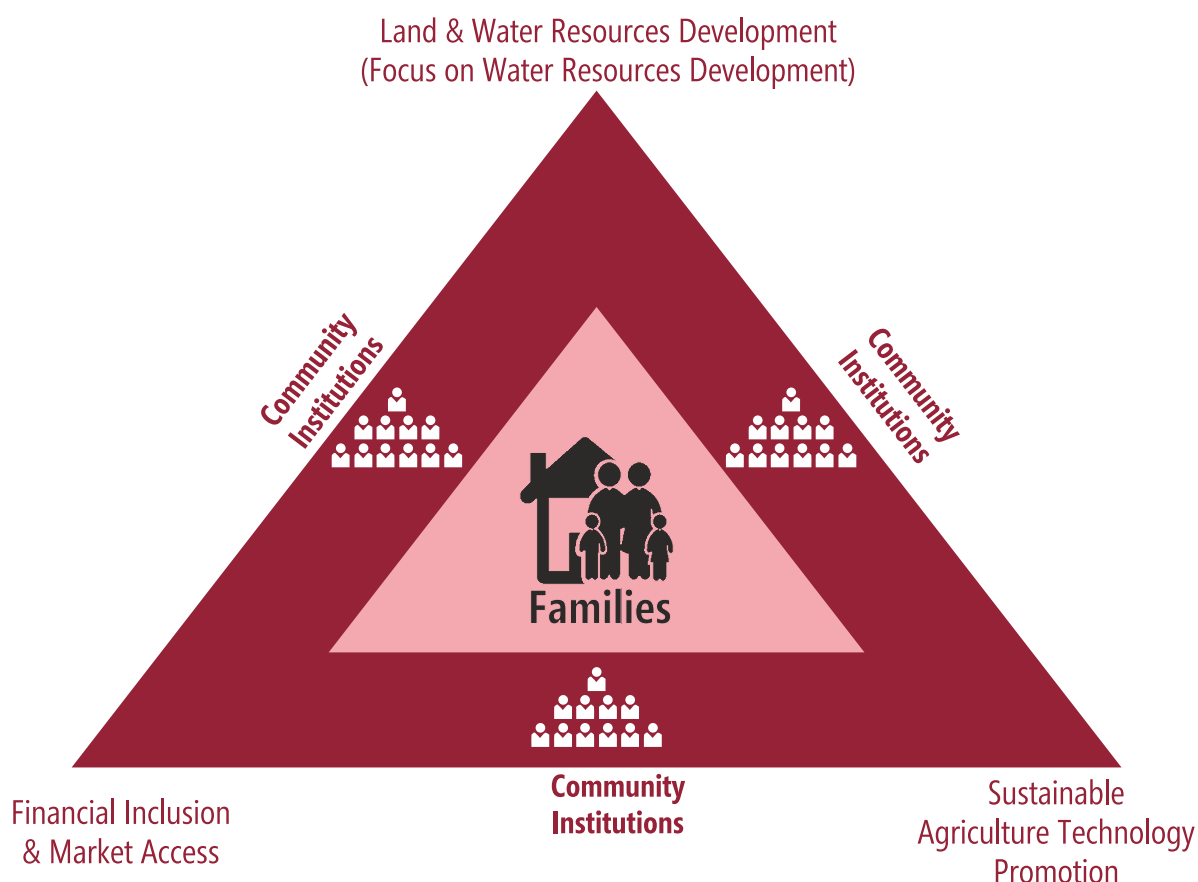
Land & Water Resources Development
(Focus on Water Resources Development)

Community Institutions

Community Institutions

Families

Community Institutions

Financial Inclusion & Market Access

Sustainable Agriculture Technology Promotion